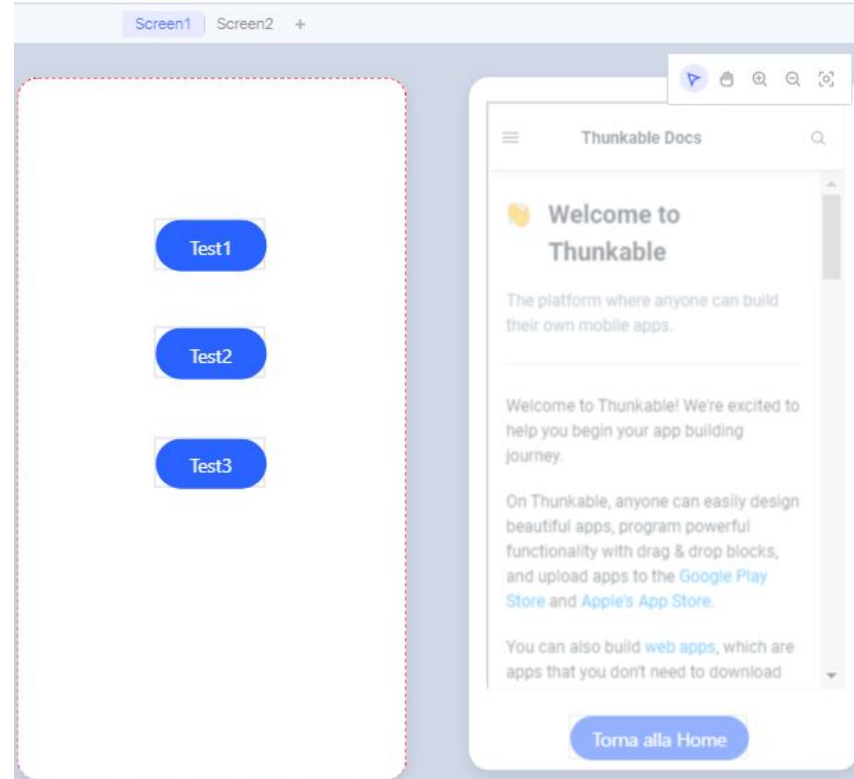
Screen1 Screen2 +

Test1

Test2

Test3

Thunkable Docs

Welcome to Thunkable

The platform where anyone can build their own mobile apps.

Welcome to Thunkable! We're excited to help you begin your app building journey.

On Thunkable, anyone can easily design beautiful apps, program powerful functionality with drag & drop blocks, and upload apps to the Google Play Store and Apple's App Store.

You can also build web apps, which are apps that you don't need to download

Torna alla Home